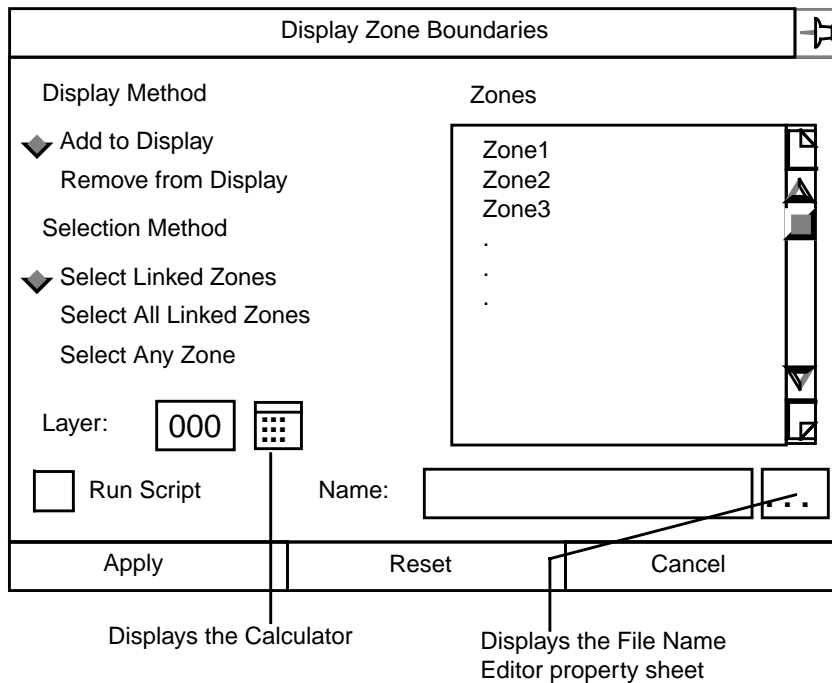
Display Zone Boundaries

Display Method

Add to Display

Remove from Display

Selection Method

Select Linked Zones

Select All Linked Zones

Select Any Zone

Zones

Zone1
Zone2
Zone3
.
.
.

Layer: 000

Run Script

Name:

...

Apply

Reset

Cancel

Displays the Calculator

Displays the File Name Editor property sheet